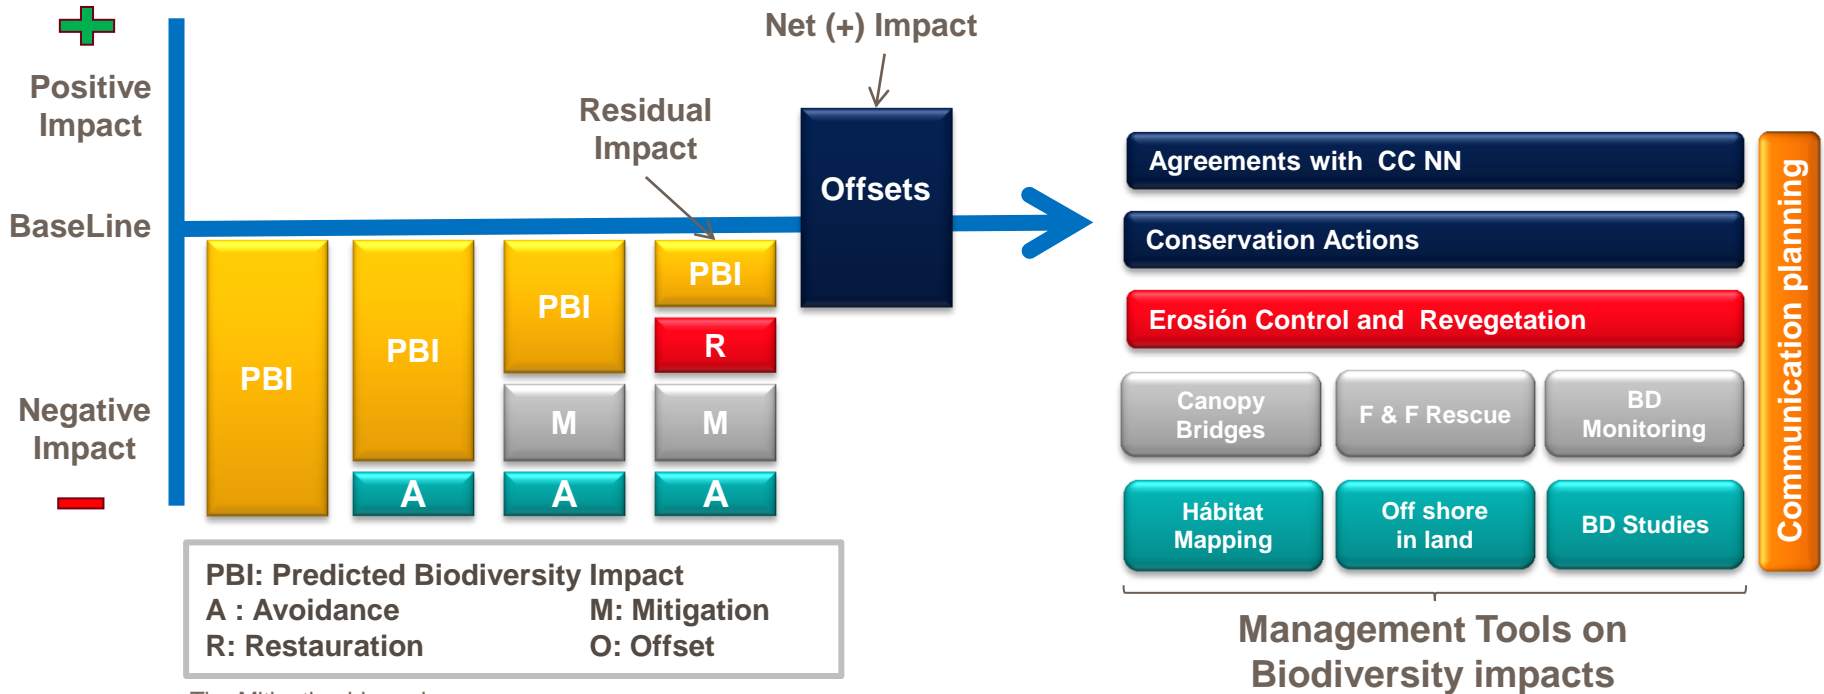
Positive Impact

BaseLine

Negative Impact

Net (+) Impact

Residual Impact

Offsets

PBI

PBI

PBI

PBI

R

M

M

A

A

A

PBI: Predicted Biodiversity Impact
A : Avoidance
M: Mitigation
R: Restauration
O: Offset

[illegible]

Agreements with CC NN

Conservation Actions

Erosión Control and Revegetation

Canopy Bridges

F & F Rescue

BD Monitoring

Hábitat Mapping

Off shore in land

BD Studies

Communication planning

Management Tools on Biodiversity impacts